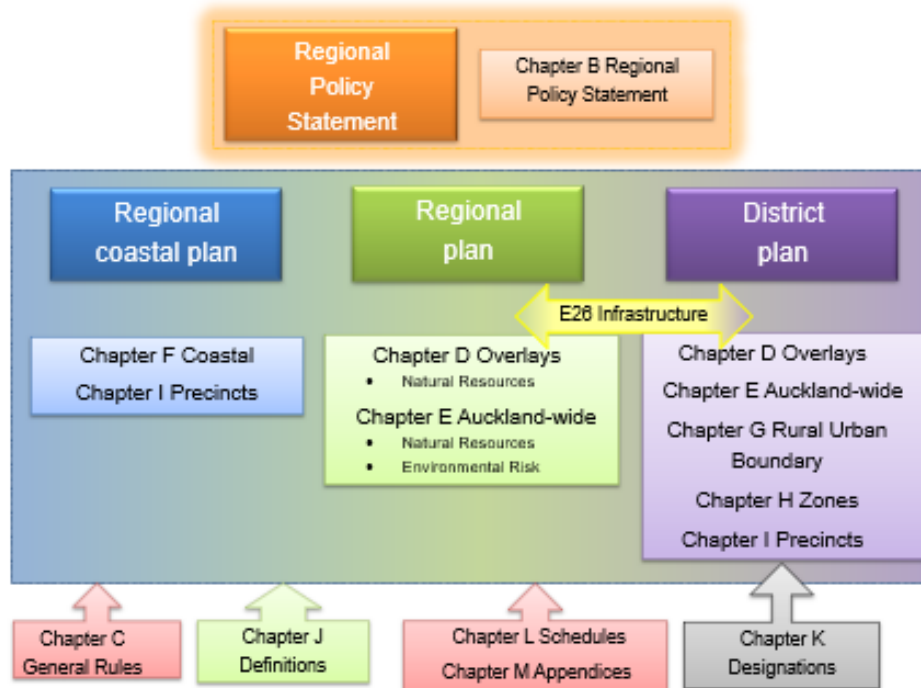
Regional Policy Statement

Chapter B Regional Policy Statement

Regional coastal plan

Regional plan

District plan

E26 Infrastructure

Chapter F Coastal

Chapter I Precincts

Chapter D Overlays

- Natural Resources

Chapter E Auckland-wide

- Natural Resources
- Environmental Risk

Chapter D Overlays

Chapter E Auckland-wide

Chapter G Rural Urban Boundary

Chapter H Zones

Chapter I Precincts

Chapter C General Rules

Chapter J Definitions

Chapter L Schedules

Chapter M Appendices

Chapter K Designations